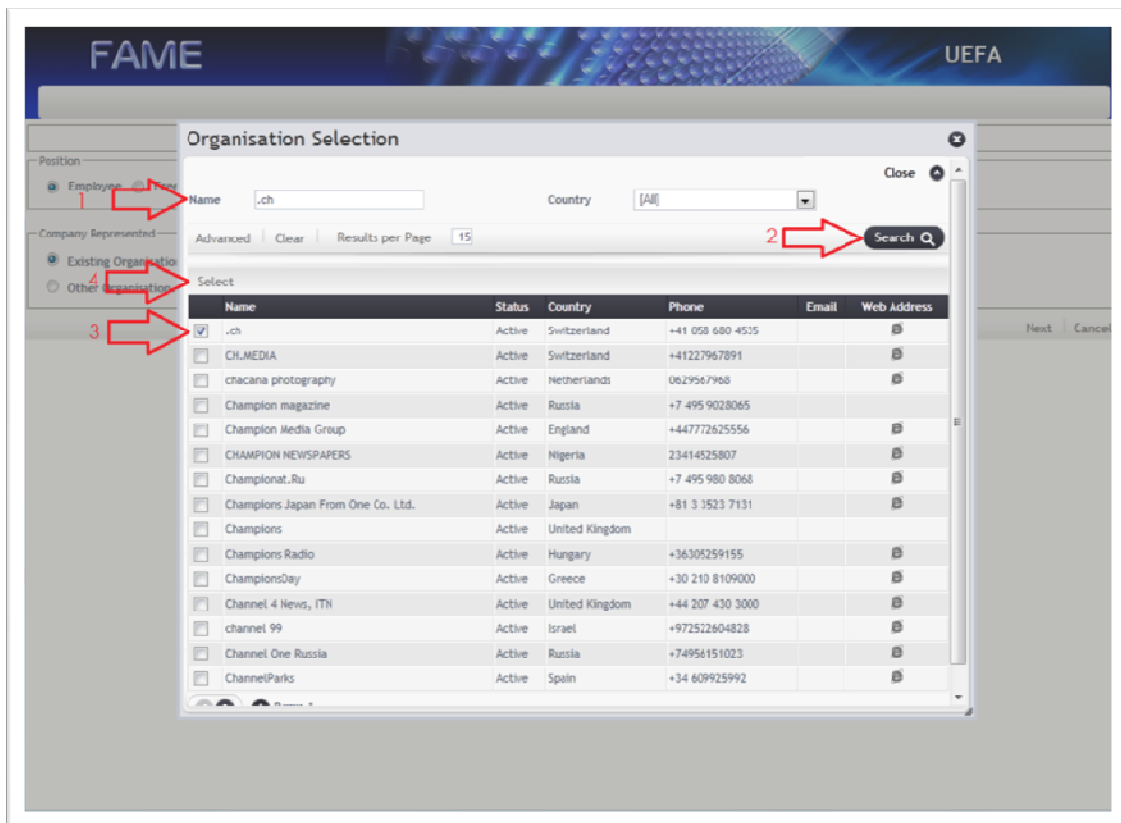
FAME

UEFA

Position

Employee

Company Represented

Existing Organisatio

Other Organisatio

Next | Cancel

Organisation Selection

Close

1

Name .ch

Country [All]

Advanced | Clear | Results per Page 15

2

Search

4

Select

3

| | Name | Status | Country | Phone | Email | Web Address |
|---|---|---|---|---|---|---|
| ☑ | .ch | Active | Switzerland | +41 058 680 4535 | | |
| ☐ | CH.MEDIA | Active | Switzerland | +41227967891 | | |
| ☐ | chacana photography | Active | Netherlands | 0629567968 | | |
| ☐ | Champion magazine | Active | Russia | +7 495 9028065 | | |
| ☐ | Champion Media Group | Active | England | +447772625556 | | |
| ☐ | CHAMPION NEWSPAPERS | Active | Nigeria | 23414525807 | | |
| ☐ | Championat.Ru | Active | Russia | +7 495 980 8068 | | |
| ☐ | Champions Japan From One Co. Ltd. | Active | Japan | +81 3 3523 7131 | | |
| ☐ | Champions | Active | United Kingdom | | | |
| ☐ | Champions Radio | Active | Hungary | +36305259155 | | |
| ☐ | ChampionsDay | Active | Greece | +30 210 8109000 | | |
| ☐ | Channel 4 News, ITN | Active | United Kingdom | +44 207 430 3000 | | |
| ☐ | channel 99 | Active | Israel | +972522604828 | | |
| ☐ | Channel One Russia | Active | Russia | +74956151023 | | |
| ☐ | ChannelParks | Active | Spain | +34 609925992 | | |

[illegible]